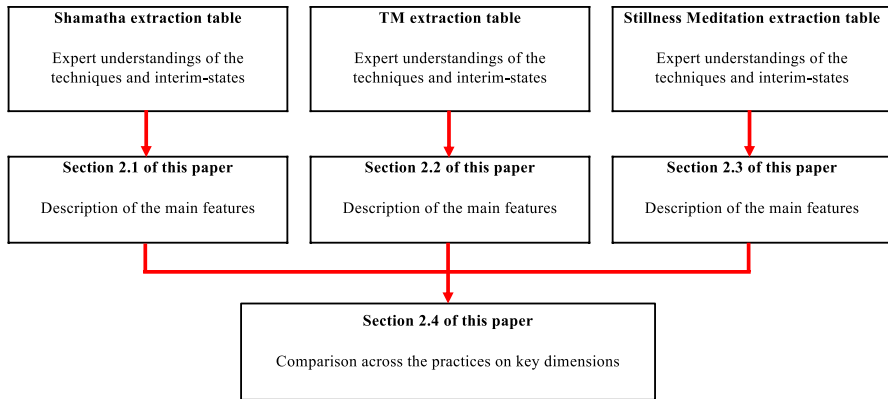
**Shamatha extraction table**

Expert understandings of the techniques and interim-states

**TM extraction table**

Expert understandings of the techniques and interim-states

**Stillness Meditation extraction table**

Expert understandings of the techniques and interim-states

**Section 2.1 of this paper**

Description of the main features

**Section 2.2 of this paper**

Description of the main features

**Section 2.3 of this paper**

Description of the main features

**Section 2.4 of this paper**

Comparison across the practices on key dimensions